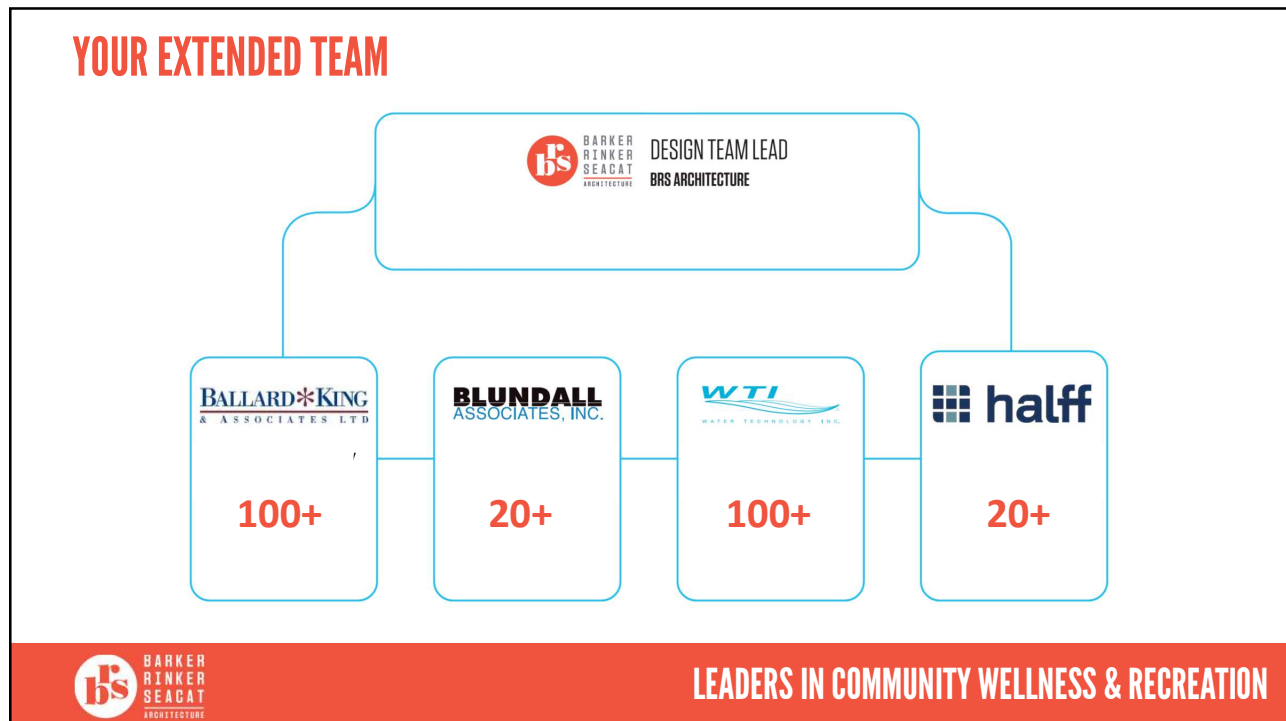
YOUR EXTENDED TEAM

brs BARKER RINKER SEACAT ARCHITECTURE

DESIGN TEAM LEAD
BRS ARCHITECTURE

BALLARD*KING & ASSOCIATES LTD

100+

BLUNDALL ASSOCIATES, INC.

20+

WTI WATER TECHNOLOGY INC.

100+

halff

20+

brs BARKER RINKER SEACAT ARCHITECTURE

LEADERS IN COMMUNITY WELLNESS & RECREATION